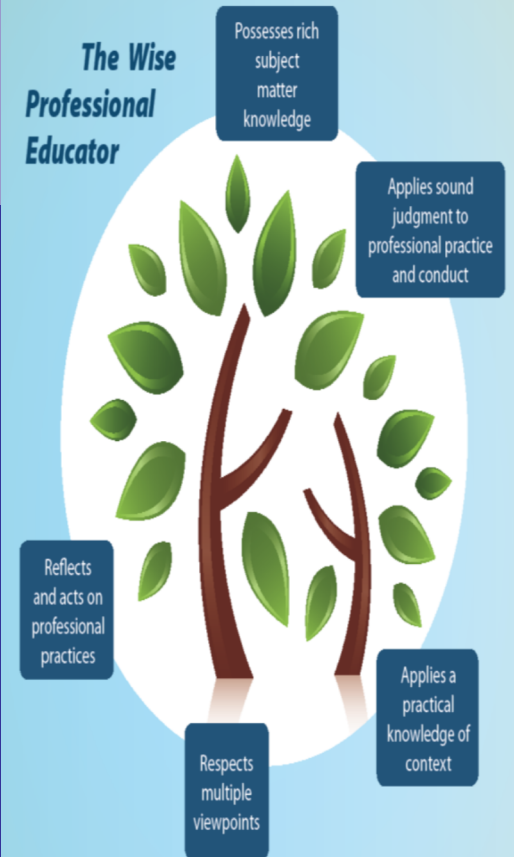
The Wise Professional Educator

Possesses rich subject matter knowledge

Applies sound judgment to professional practice and conduct

Reflects and acts on professional practices

Applies a practical knowledge of context

Respects multiple viewpoints